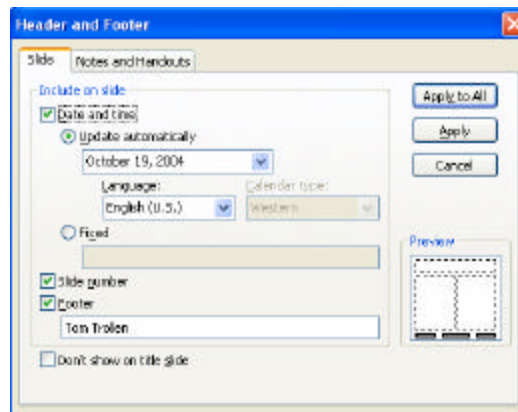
Header and Footer

Slide

Notes and Handouts

Include on slide

Date and time

Update automatically

October 19, 2004

Language:

English (U.S.)

Calendar type:

Western

Fixed

Slide number

Footer

Tom Trolen

Don't show on title slide

Apply to All

Apply

Cancel

Preview